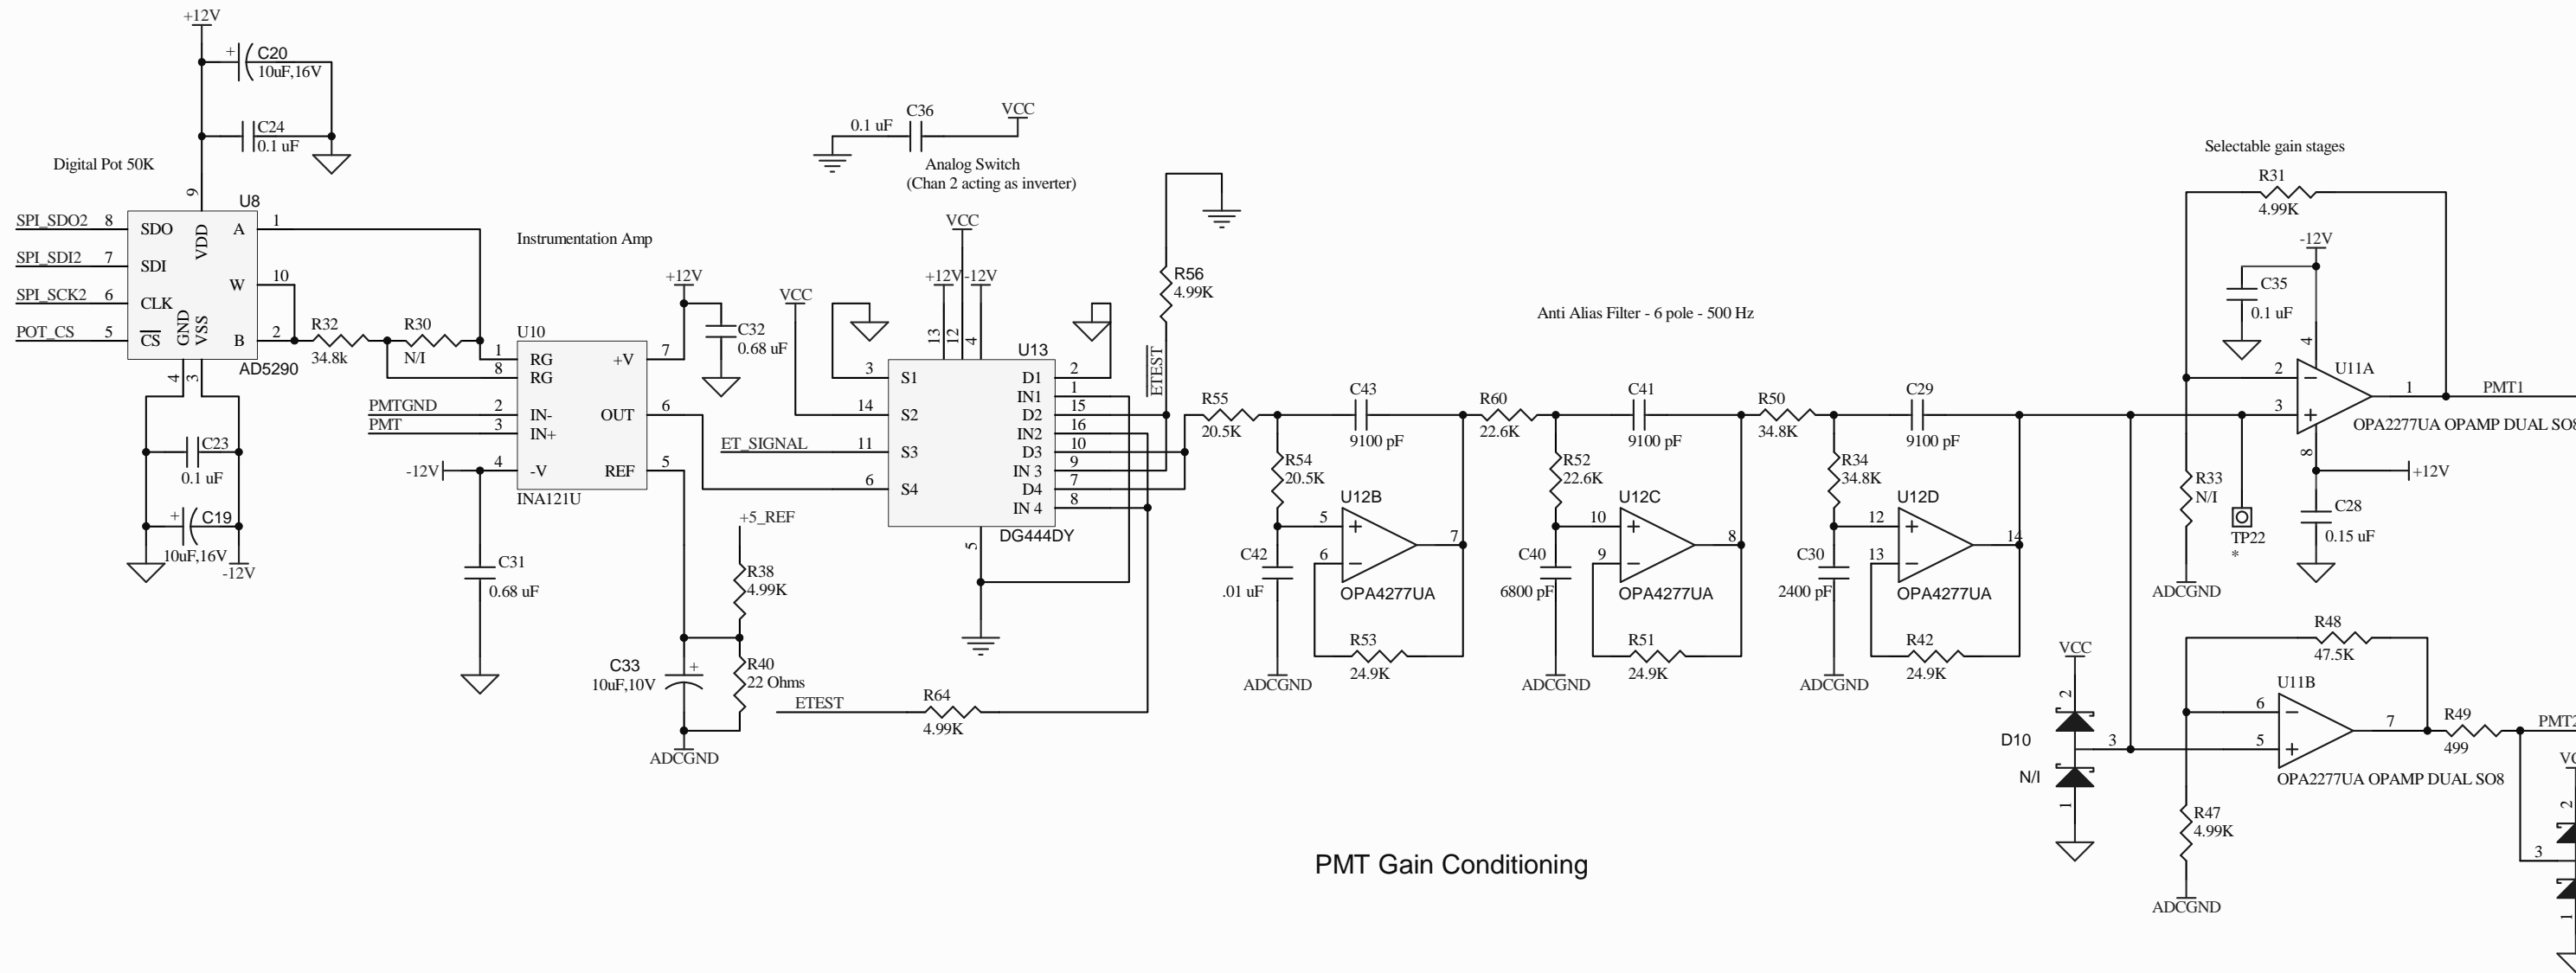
+12V
C20
10uF,16V
C24
0.1 uF
Digital Pot 50K
9
U8
SPI_SDO2 8 SDO
SPI_SDI2 7 SDI
SPI_SCK2 6 CLK
POT_CS 5 $\overline{CS}$
VDD
GND
VSS
A 1
W 10
B 2
4 3
AD5290
C23
0.1 uF
C19
10uF,16V
-12V
R32
34.8k
R30
N/I
Instrumentation Amp
U10
1 RG
8 RG
PMTGND 2 IN-
PMT 3 IN+
-12V 4 -V
+V 7
OUT 6
REF 5
INA121U
+12V
C32
0.68 uF
C31
0.68 uF
+5_REF
R38
4.99K
R40
22 Ohms
C33
10uF,10V
ADCGND
ETEST
R64
4.99K
0.1 uF
C36
VCC
Analog Switch
(Chan 2 acting as inverter)
VCC
VCC
+12V -12V
13 12 4
U13
3 S1
14 S2
ET_SIGNAL 11 S3
6 S4
D1 2
IN1 1
D2 15
IN2 16
D3 10
IN 3 9
D4 7
IN 4 8
5
DG444DY
R56
4.99K
$\overline{ETEST}$
Anti Alias Filter - 6 pole - 500 Hz
R55
20.5K
R54
20.5K
C42
.01 uF
ADCGND
C43
9100 pF
U12B
5 6 7
OPA4277UA
R53
24.9K
R60
22.6K
R52
22.6K
C40
6800 pF
ADCGND
C41
9100 pF
U12C
10 9 8
OPA4277UA
R51
24.9K
R50
34.8K
R34
34.8K
C30
2400 pF
ADCGND
C29
9100 pF
U12D
12 13 14
OPA4277UA
R42
24.9K
Selectable gain stages
R31
4.99K
-12V
C35
0.1 uF
4
U11A
2 3 1
8
PMT1
OPA2277UA OPAMP DUAL SO8
+12V
R33
N/I
ADCGND
TP22
*
C28
0.15 uF
R48
47.5K
VCC
2
D10
N/I
1
3
U11B
6 5 7
OPA2277UA OPAMP DUAL SO8
R49
499
PMT2
R47
4.99K
ADCGND
3
PMT Gain Conditioning